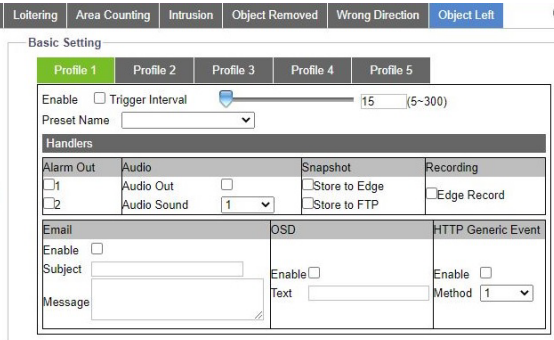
Loitering | Area Counting | Intrusion | Object Removed | Wrong Direction | Object Left

Basic Setting

Profile 1 | Profile 2 | Profile 3 | Profile 4 | Profile 5

Enable ☐ Trigger Interval 15 (5~300)

Preset Name

Handlers

| Alarm Out | Audio | | Snapshot | Recording |
|---|---|---|---|---|
| ☐1 | Audio Out | ☐ | ☐Store to Edge | ☐Edge Record |
| ☐2 | Audio Sound | 1 | ☐Store to FTP | |

| Email | OSD | HTTP Generic Event |
|---|---|---|
| Enable ☐ | | |
| Subject | Enable ☐ | Enable ☐ |
| Message | Text | Method 1 |